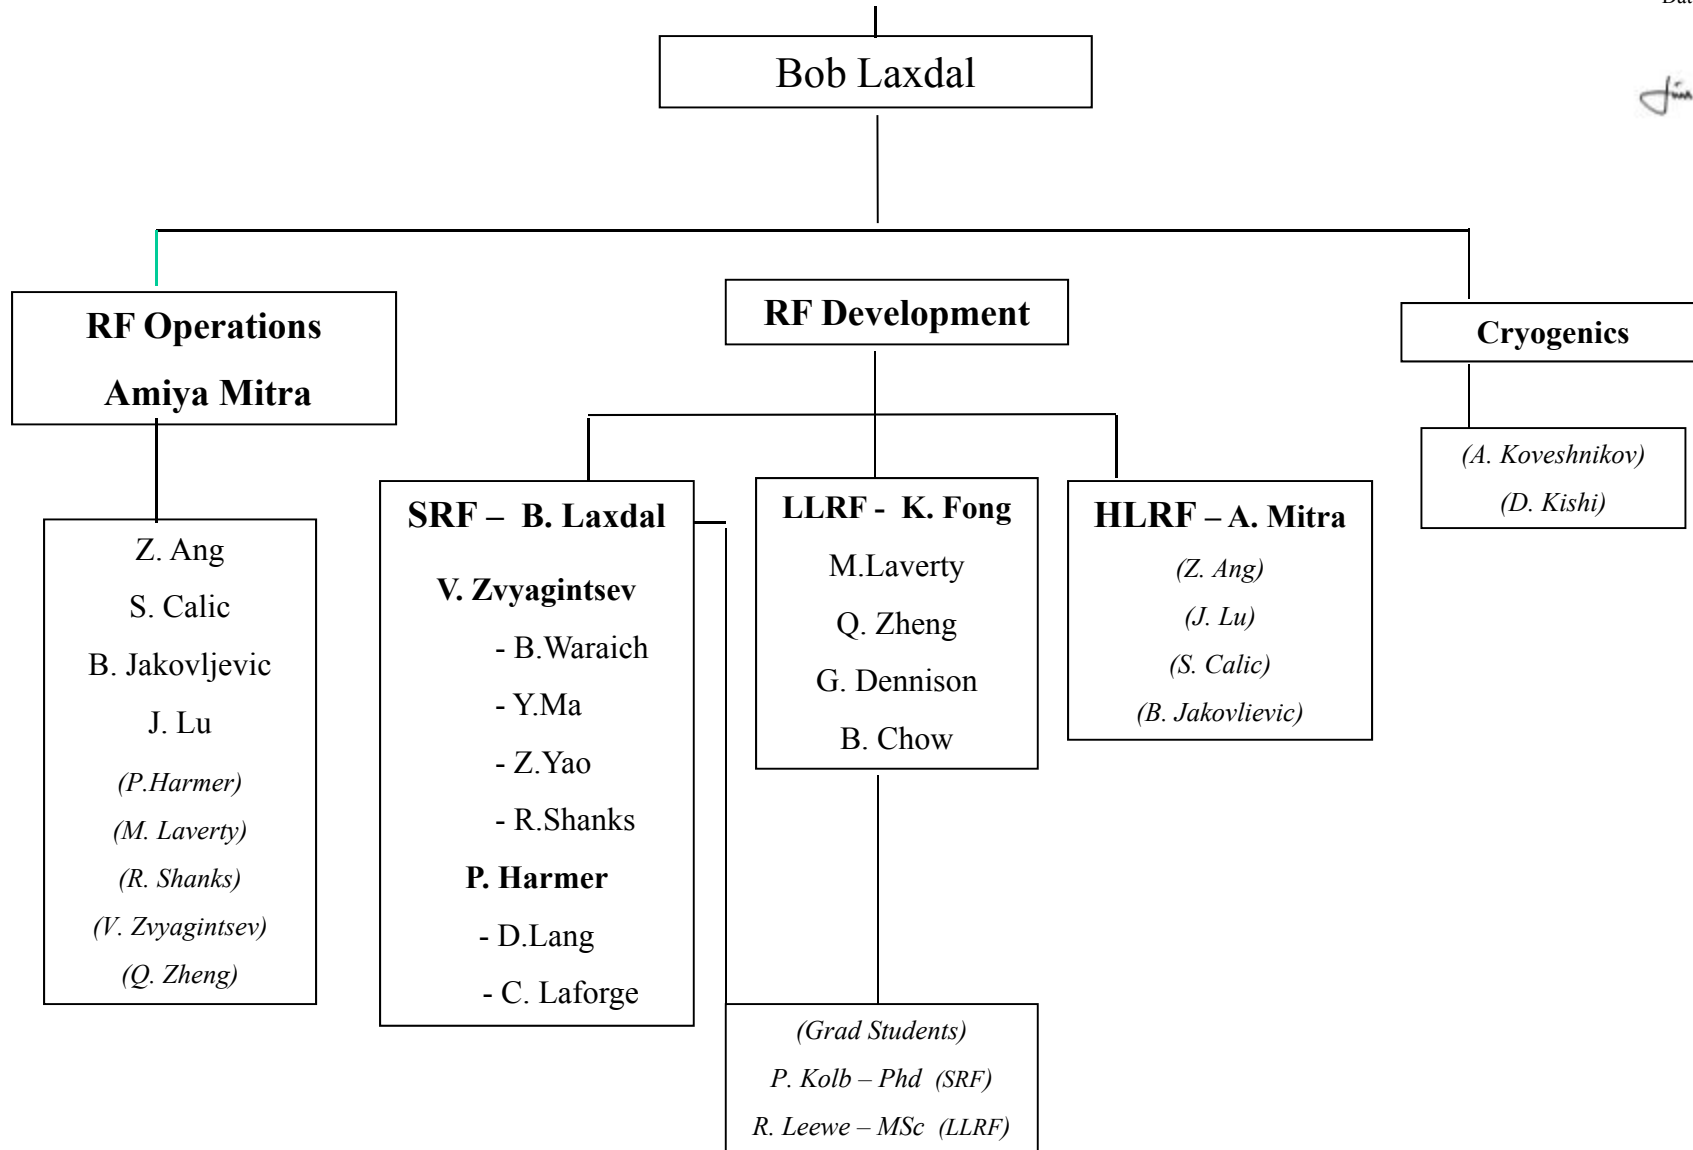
Bob Laxdal

RF Operations
Amiya Mitra

Z. Ang
S. Calic
B. Jakovljevic
J. Lu
(P.Harmer)
(M. Laverty)
(R. Shanks)
(V. Zvyagintsev)
(Q. Zheng)

RF Development

SRF – B. Laxdal
V. Zvyagintsev
- B.Waraich
- Y.Ma
- Z.Yao
- R.Shanks
P. Harmer
- D.Lang
- C. Laforge

LLRF - K. Fong
M.Laverty
Q. Zheng
G. Dennison
B. Chow

HLRF – A. Mitra
(Z. Ang)
(J. Lu)
(S. Calic)
(B. Jakovlievic)

(Grad Students)
P. Kolb – Phd (SRF)
R. Leewe – MSc (LLRF)

Cryogenics
(A. Koveshnikov)
(D. Kishi)